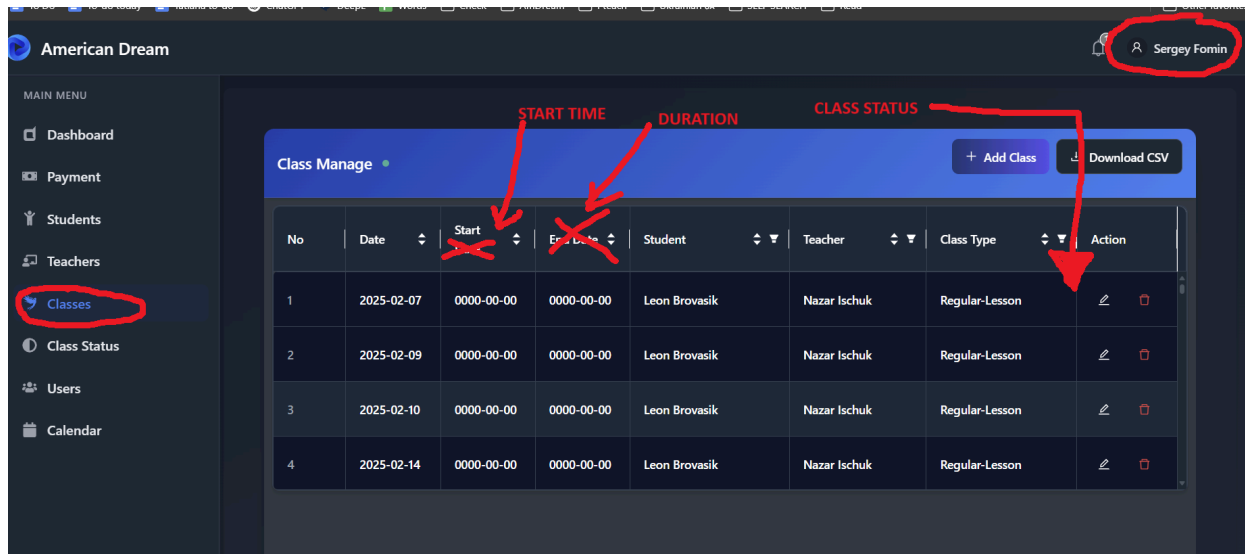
American Dream

Sergey Fomin

MAIN MENU
Dashboard
Payment
Students
Teachers
Classes
Class Status
Users
Calendar

START TIME
DURATION
CLASS STATUS

Class Manage

+ Add Class
Download CSV

| No | Date | Start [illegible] | End Date | Student | Teacher | Class Type | Action |
|---|---|---|---|---|---|---|---|
| 1 | 2025-02-07 | 0000-00-00 | 0000-00-00 | Leon Brovasik | Nazar Ischuk | Regular-Lesson | |
| 2 | 2025-02-09 | 0000-00-00 | 0000-00-00 | Leon Brovasik | Nazar Ischuk | Regular-Lesson | |
| 3 | 2025-02-10 | 0000-00-00 | 0000-00-00 | Leon Brovasik | Nazar Ischuk | Regular-Lesson | |
| 4 | 2025-02-14 | 0000-00-00 | 0000-00-00 | Leon Brovasik | Nazar Ischuk | Regular-Lesson | |